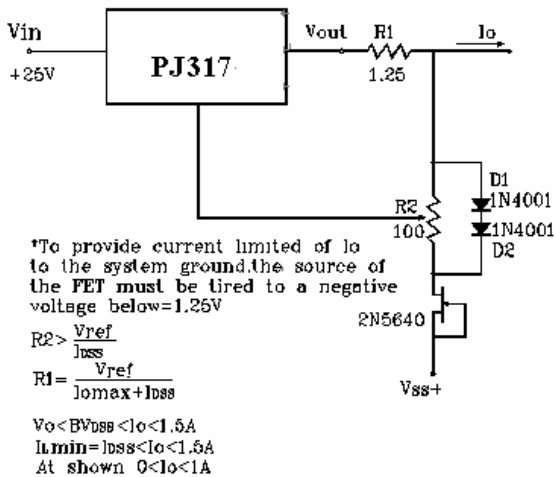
Vin
+25V
PJ317
Vout
R1
1.25
Io
D1
1N4001
R2
100
1N4001
D2
2N5640
Vss+

*To provide current limited of Io to the system ground.the source of the FET must be tired to a negative voltage below=1.25V

$R2 > \frac{Vref}{Idss}$

$R1 = \frac{Vref}{Iomax + Idss}$

Vo< BVDSS <Io<1.5A
ILmin= IDSS<Io<1.5A
At shown 0<Io<1A